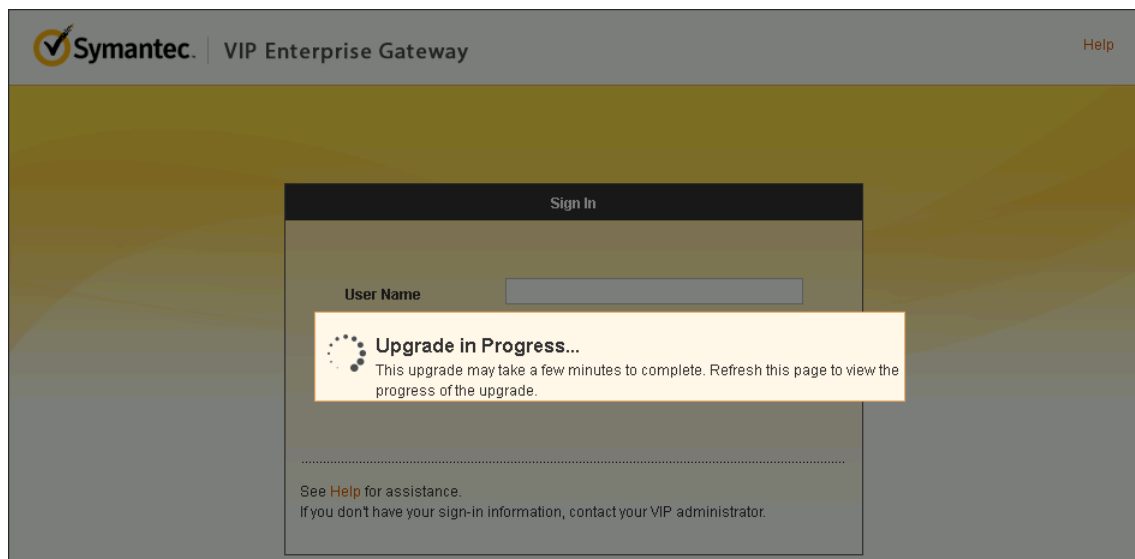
Symantec. | VIP Enterprise Gateway

Help

Sign In

User Name

Upgrade in Progress...
This upgrade may take a few minutes to complete. Refresh this page to view the progress of the upgrade.

See Help for assistance.
If you don't have your sign-in information, contact your VIP administrator.